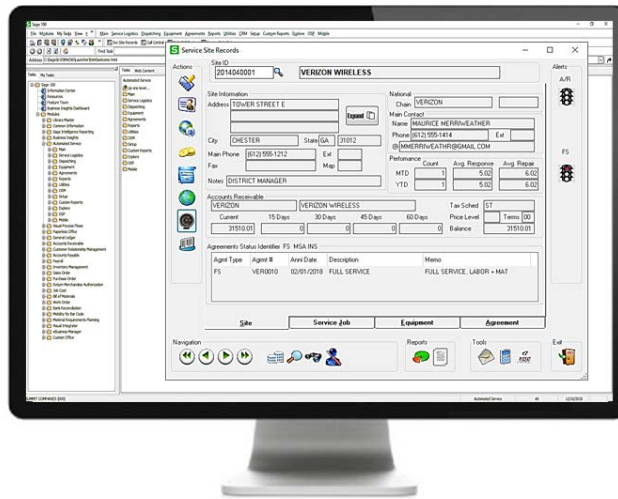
Sage 100

File Modules My Tasks View Main Service Logistics Dispatching Equipment Agreements Reports Utilities CRM Setup Custom Reports Explore OSE Mobile

Service Site Records

Actions

Site ID
2014040001
VERIZON WIRELESS

Alerts
A/R

Site Information
Address TOWER STREET E
Expand
City CHESTER State GA 31012
Main Phone (612) 555-1212 Ext
Fax Map
Notes DISTRICT MANAGER

National
Chain VERIZON
Main Contact
Name MAURICE MERRIWEATHER
Phone (612) 555-1414 Ext
@ MMERRIWEATHR@GMAIL.COM

Performance
| | Count | Avg. Response | Avg. Repair |
|---|---|---|---|
| MTD | 1 | 5.02 | 6.02 |
| YTD | 1 | 5.02 | 6.02 |

FS

Accounts Receivable
VERIZON VERIZON WIRELESS
Tax Sched ST
Price Level Terms 00
Balance 31510.01

| Current | 15 Days | 30 Days | 45 Days | 60 Days |
|---|---|---|---|---|
| 31510.01 | 0 | 0 | 0 | 0 |

Agreements Status Identifier FS MSA INS

| Agmt Type | Agmt # | Anni Date | Description | Memo |
|---|---|---|---|---|
| FS | VER0010 | 02/01/2018 | FULL SERVICE | FULL SERVICE, LABOR + MAT |

Site Service Job Equipment Agreement

Navigation
Reports
Tools
Exit